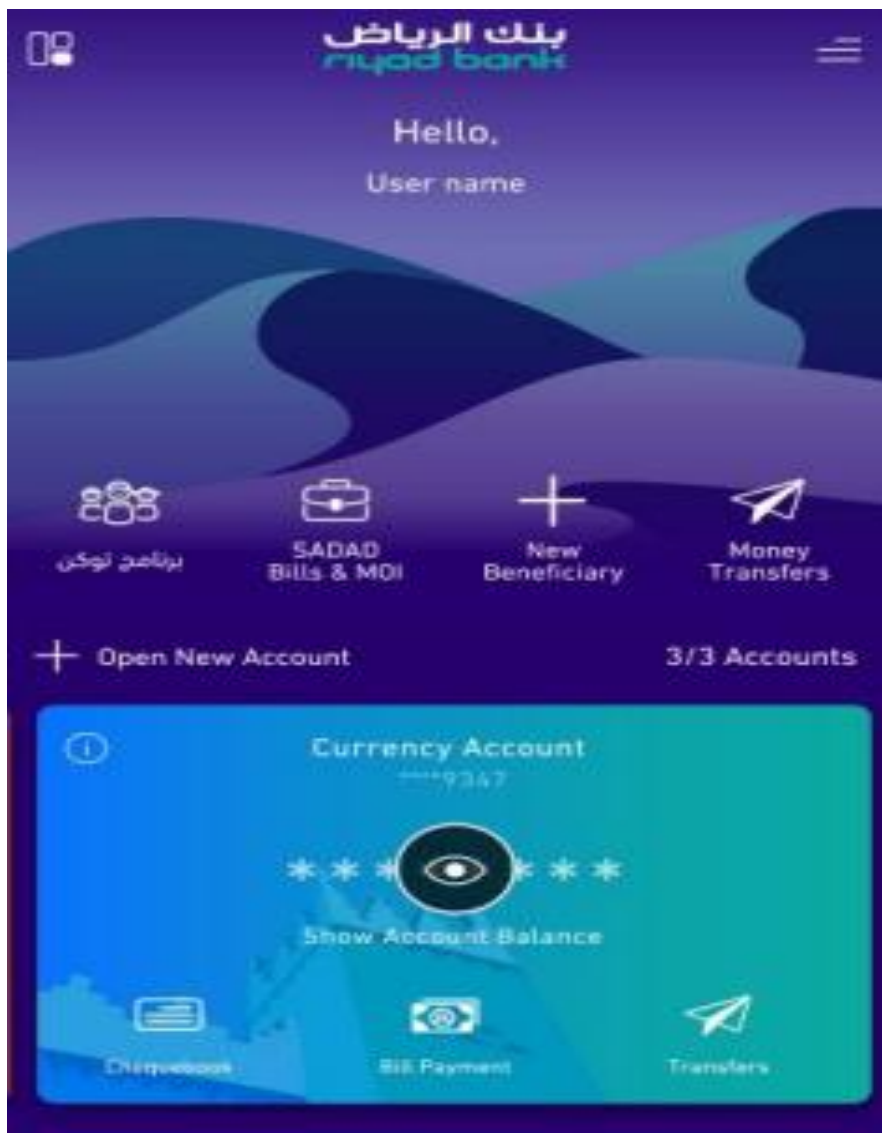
بنك الرياض
riyad bank

Hello,
User name

برنامج توكن

SADAD
Bills & MOI

New
Beneficiary

Money
Transfers

Open New Account

3/3 Accounts

Currency Account
****9347

*** ***

Show Account Balance

Chequebook

Bill Payment

Transfers